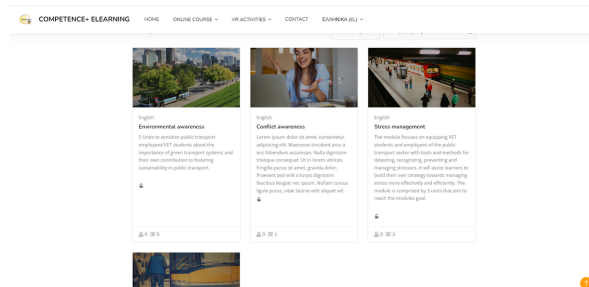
COMPETENCE+ ELEARNING

HOME ONLINE COURSE VR ACTIVITIES CONTACT ΕΛΛΗΝΙΚΑ (EL)

English
Environmental awareness
5 Units to sensitize public transport employees/VET students about the importance of green transport systems and their own contribution to fostering sustainability in public transport.

0 0

English
Conflict awareness
Lorem ipsum dolor sit amet, consectetur adipiscing elit. Maecenas tincidunt arcu a orci bibendum accumsan. Nulla dignissim tristique consequat. Ut in lorem ultrices, fringilla purus sit amet, gravida dolor. Praesent sed velit a turpis dignissim faucibus feugiat nec ipsum. Nullam cursus ligula purus, vitae lacinia velit aliquet vel.

0 1

English
Stress management
The module focuses on equipping VET students and employees of the public transport sector with tools and methods for detecting, recognizing, preventing and managing stressors. It will assist learners to build their own strategy towards managing stress more effectively and efficiently. The module is comprised by 5 units that aim to reach the modules goal.

0 3